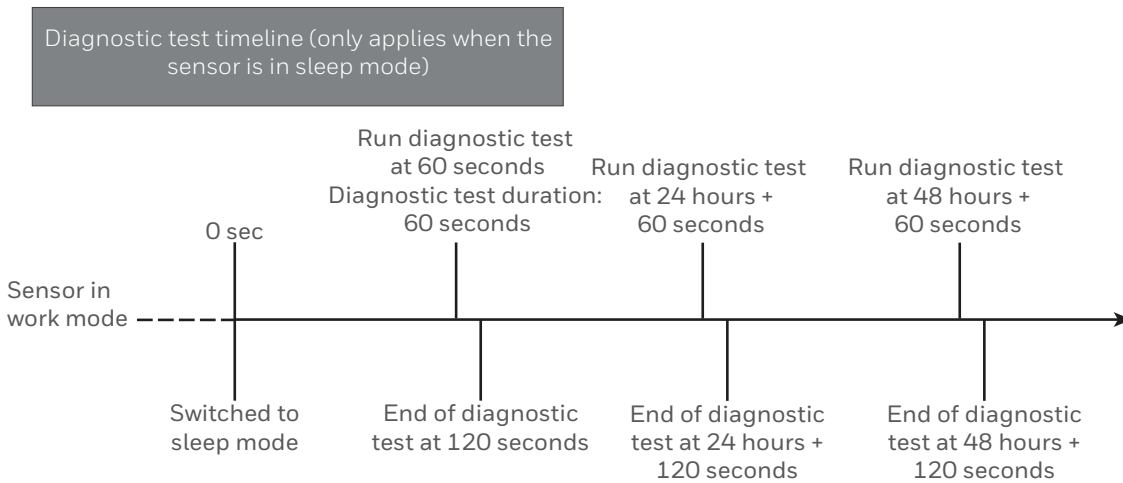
Diagnostic test timeline (only applies when the sensor is in sleep mode)

Run diagnostic test at 60 seconds
Diagnostic test duration: 60 seconds

Run diagnostic test at 24 hours + 60 seconds

Run diagnostic test at 48 hours + 60 seconds

0 sec

Sensor in work mode

Switched to sleep mode

End of diagnostic test at 120 seconds

End of diagnostic test at 24 hours + 120 seconds

End of diagnostic test at 48 hours + 120 seconds